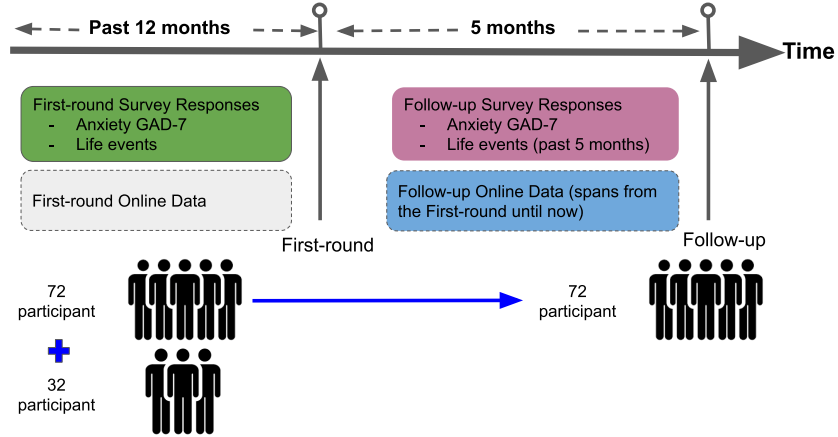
Past 12 months

5 months

Time

First-round Survey Responses
- Anxiety GAD-7
- Life events

First-round Online Data

First-round

Follow-up Survey Responses
- Anxiety GAD-7
- Life events (past 5 months)

Follow-up Online Data (spans from the First-round until now)

Follow-up

72 participant

32 participant

72 participant